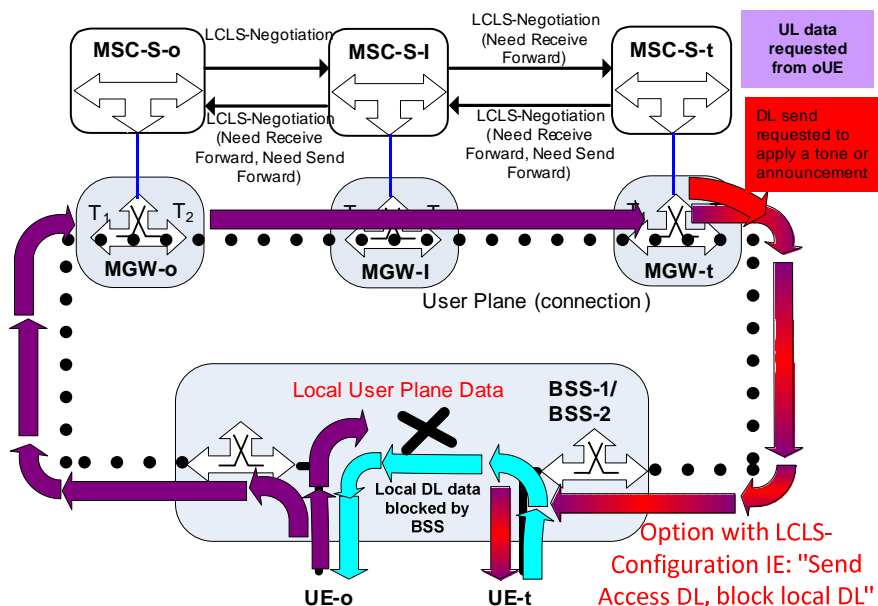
LCLS-Negotiation

LCLS-Negotiation (Need Receive Forward)

MSC-S-o

MSC-S-I

MSC-S-t

UL data requested from oUE

LCLS-Negotiation (Need Receive Forward, Need Send Forward)

LCLS-Negotiation (Need Receive Forward, Need Send Forward)

DL send requested to apply a tone or announcement

$T_1$

$T_2$

MGW-o

MGW-I

MGW-t

User Plane (connection)

Local User Plane Data

BSS-1/ BSS-2

Local DL data blocked by BSS

UE-o

UE-t

Option with LCLS-Configuration IE: "Send Access DL, block local DL"